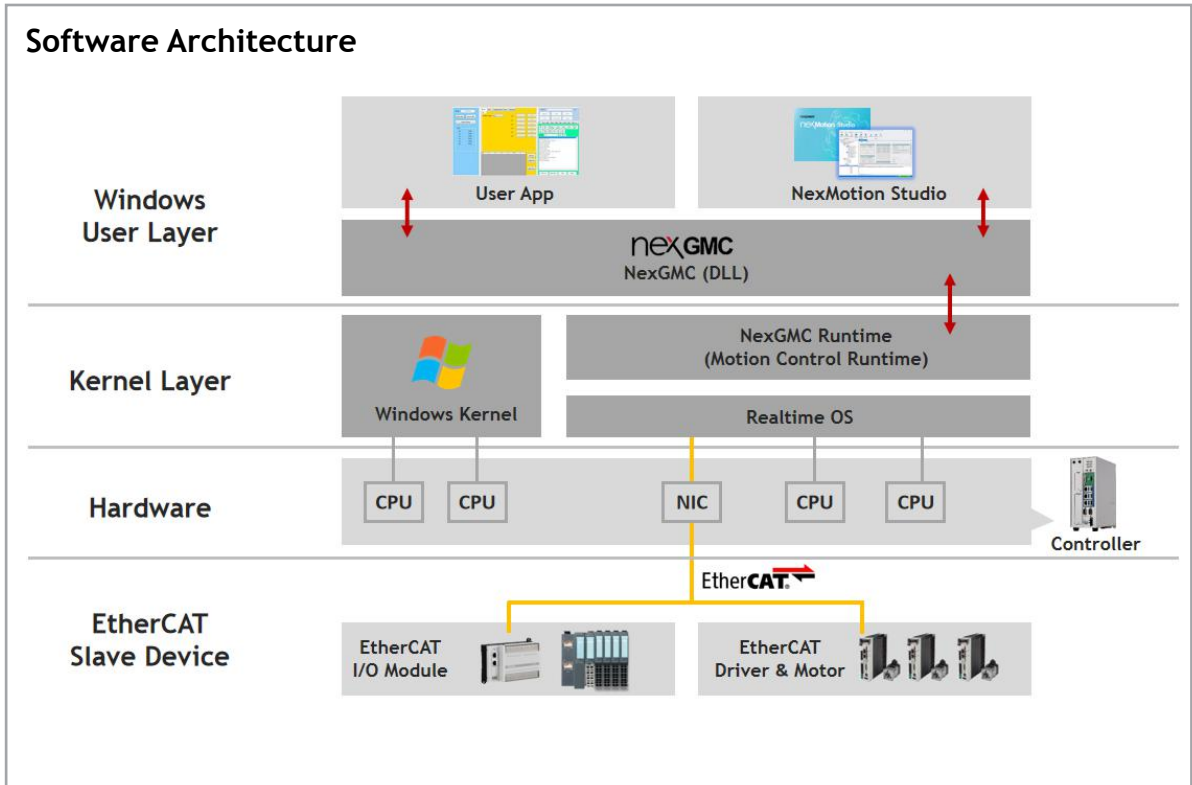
Software Architecture

Windows User Layer

User App

NexMotion Studio

nexGMC
NexGMC (DLL)

Kernel Layer

Windows Kernel

NexGMC Runtime
(Motion Control Runtime)

Realtime OS

Hardware

CPU

CPU

NIC

CPU

CPU

Controller

EtherCAT

EtherCAT Slave Device

EtherCAT I/O Module

EtherCAT Driver & Motor